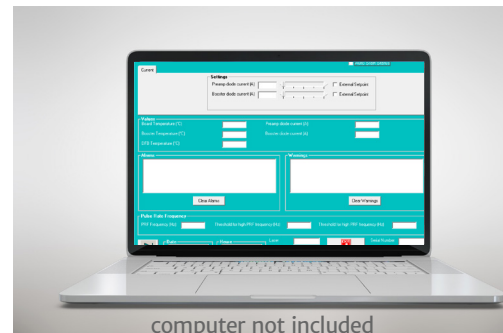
Current

Settings

Preamp diode current (A)

External Sequenc

Booster diode current (A)

External Sequenc

Values

Board Temperature (°C)

Preamp diode current (A)

Booster Temperature (°C)

Booster diode current (A)

SHG Temperature (°C)

Alarms

Clear Alarms

Warnings

Clear Warnings

Pulse Rate Frequency

PRF Frequency (Hz)

Threshold for high PRF frequency (Hz)

Threshold for high PRF frequency (Hz)

Laser

Serial Number

computer not included